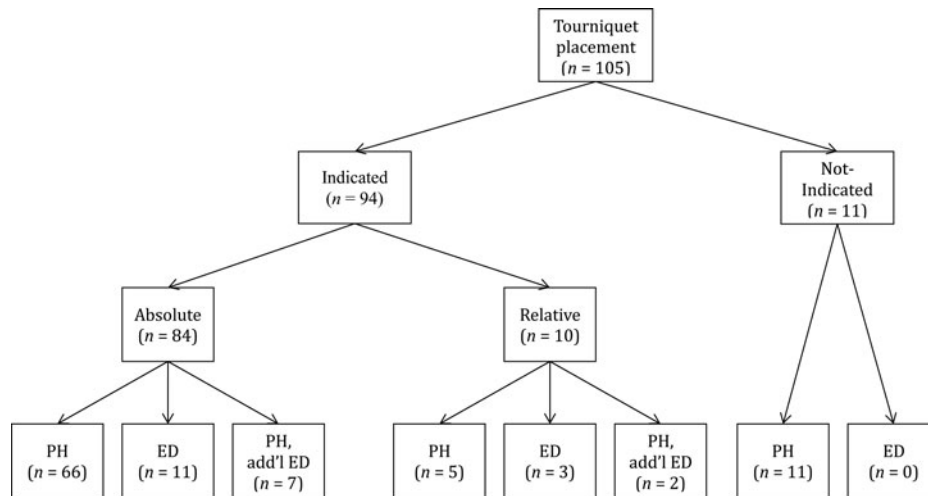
Tourniquet placement
($n = 105$)

Indicated
($n = 94$)

Not-Indicated
($n = 11$)

Absolute
($n = 84$)

Relative
($n = 10$)

PH
($n = 66$)

ED
($n = 11$)

PH, add'l ED
($n = 7$)

PH
($n = 5$)

ED
($n = 3$)

PH, add'l ED
($n = 2$)

PH
($n = 11$)

ED
($n = 0$)